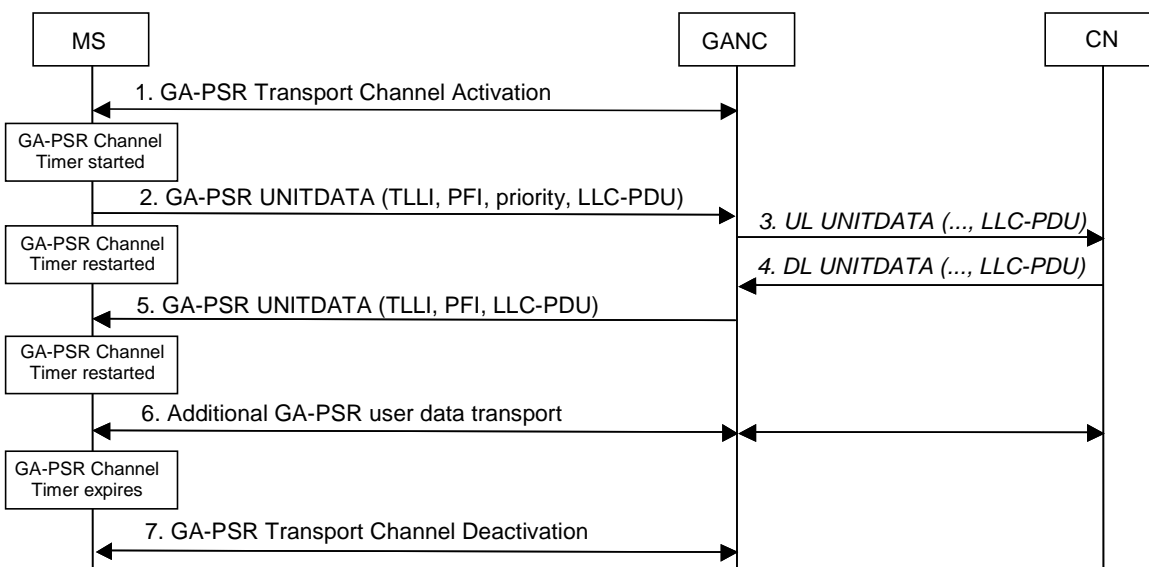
MS

GANC

CN

1. GA-PSR Transport Channel Activation

GA-PSR Channel Timer started

2. GA-PSR UNITDATA (TLLI, PFI, priority, LLC-PDU)

3. UL UNITDATA (..., LLC-PDU)

GA-PSR Channel Timer restarted

4. DL UNITDATA (..., LLC-PDU)

5. GA-PSR UNITDATA (TLLI, PFI, LLC-PDU)

GA-PSR Channel Timer restarted

6. Additional GA-PSR user data transport

GA-PSR Channel Timer expires

7. GA-PSR Transport Channel Deactivation